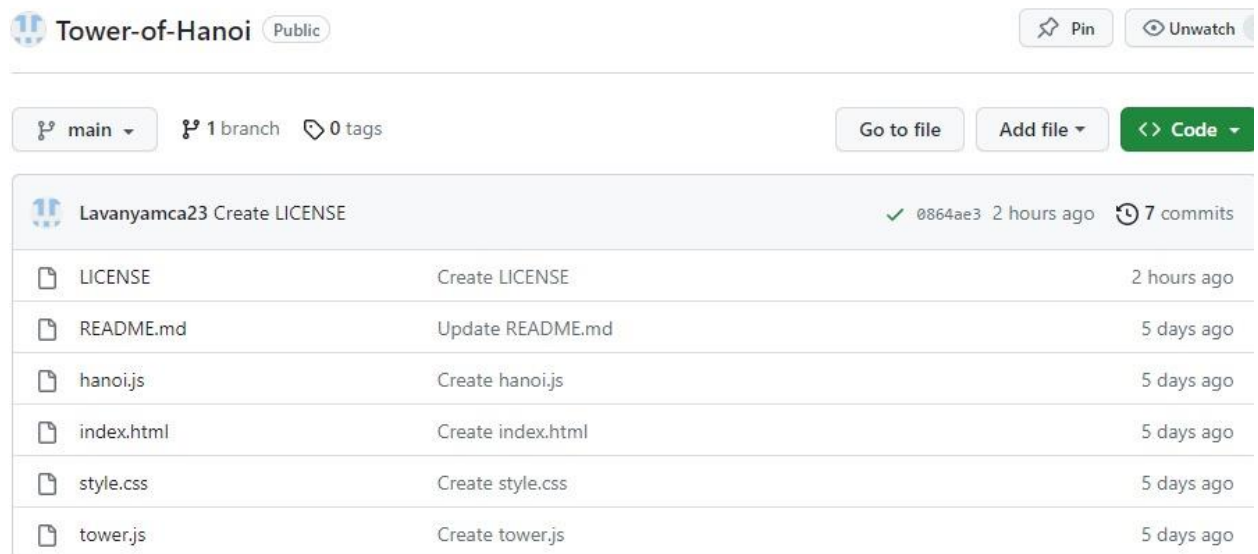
Tower-of-Hanoi Public

Pin Unwatch

main 1 branch 0 tags

Go to file Add file Code

Lavanyamca23 Create LICENSE ✓ 0864ae3 2 hours ago 7 commits

| | | |
|---|---|---|
| LICENSE | Create LICENSE | 2 hours ago |
| README.md | Update README.md | 5 days ago |
| hanoi.js | Create hanoi.js | 5 days ago |
| index.html | Create index.html | 5 days ago |
| style.css | Create style.css | 5 days ago |
| tower.js | Create tower.js | 5 days ago |